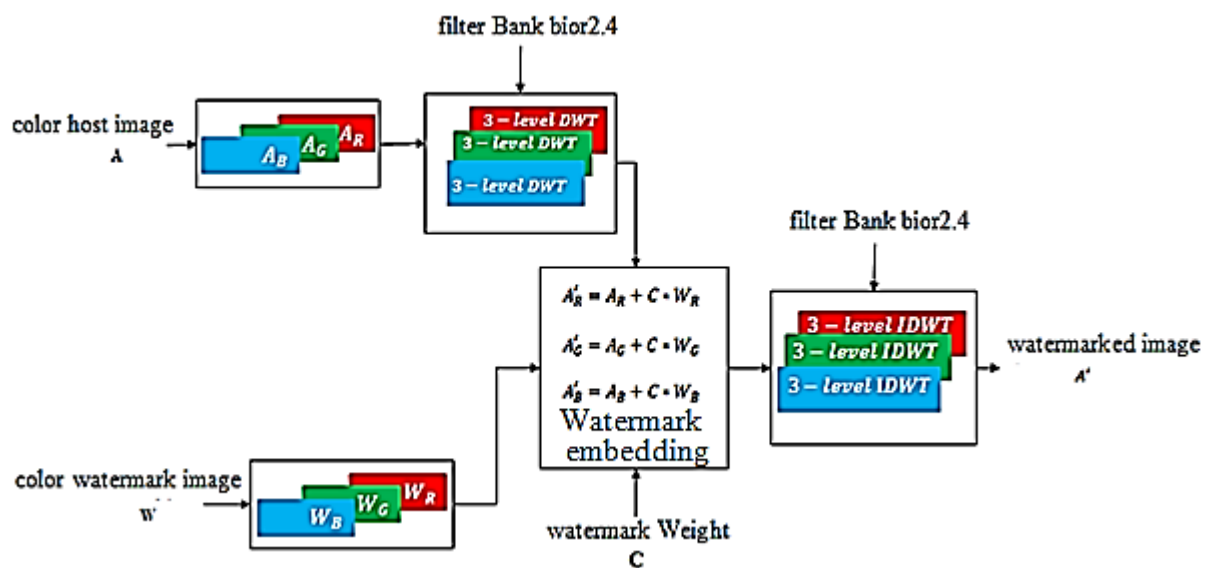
filter Bank bior2.4

color host image
A

$A_R$
$A_G$
$A_B$

3 − level DWT
3 − level DWT
3 − level DWT

filter Bank bior2.4

$A'_R = A_R + C * W_R$

$A'_G = A_G + C * W_G$

$A'_B = A_B + C * W_B$

Watermark embedding

3 − level IDWT
3 − level IDWT
3 − level IDWT

watermarked image
A'

color watermark image
W

$W_R$
$W_G$
$W_B$

watermark Weight
C